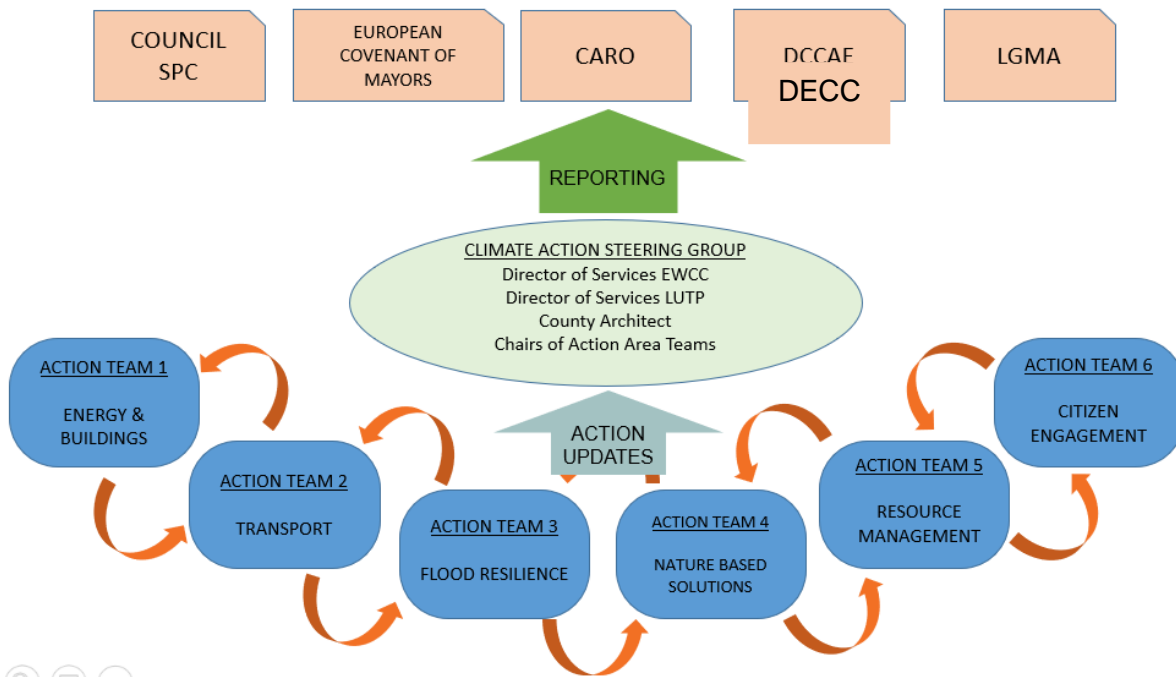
COUNCIL SPC

EUROPEAN COVENANT OF MAYORS

CARO

DCCAE

DECC

LGMA

REPORTING

CLIMATE ACTION STEERING GROUP
Director of Services EWCC
Director of Services LUTP
County Architect
Chairs of Action Area Teams

ACTION UPDATES

ACTION TEAM 1
ENERGY & BUILDINGS

ACTION TEAM 2
TRANSPORT

ACTION TEAM 3
FLOOD RESILIENCE

ACTION TEAM 4
NATURE BASED SOLUTIONS

ACTION TEAM 5
RESOURCE MANAGEMENT

ACTION TEAM 6
CITIZEN ENGAGEMENT